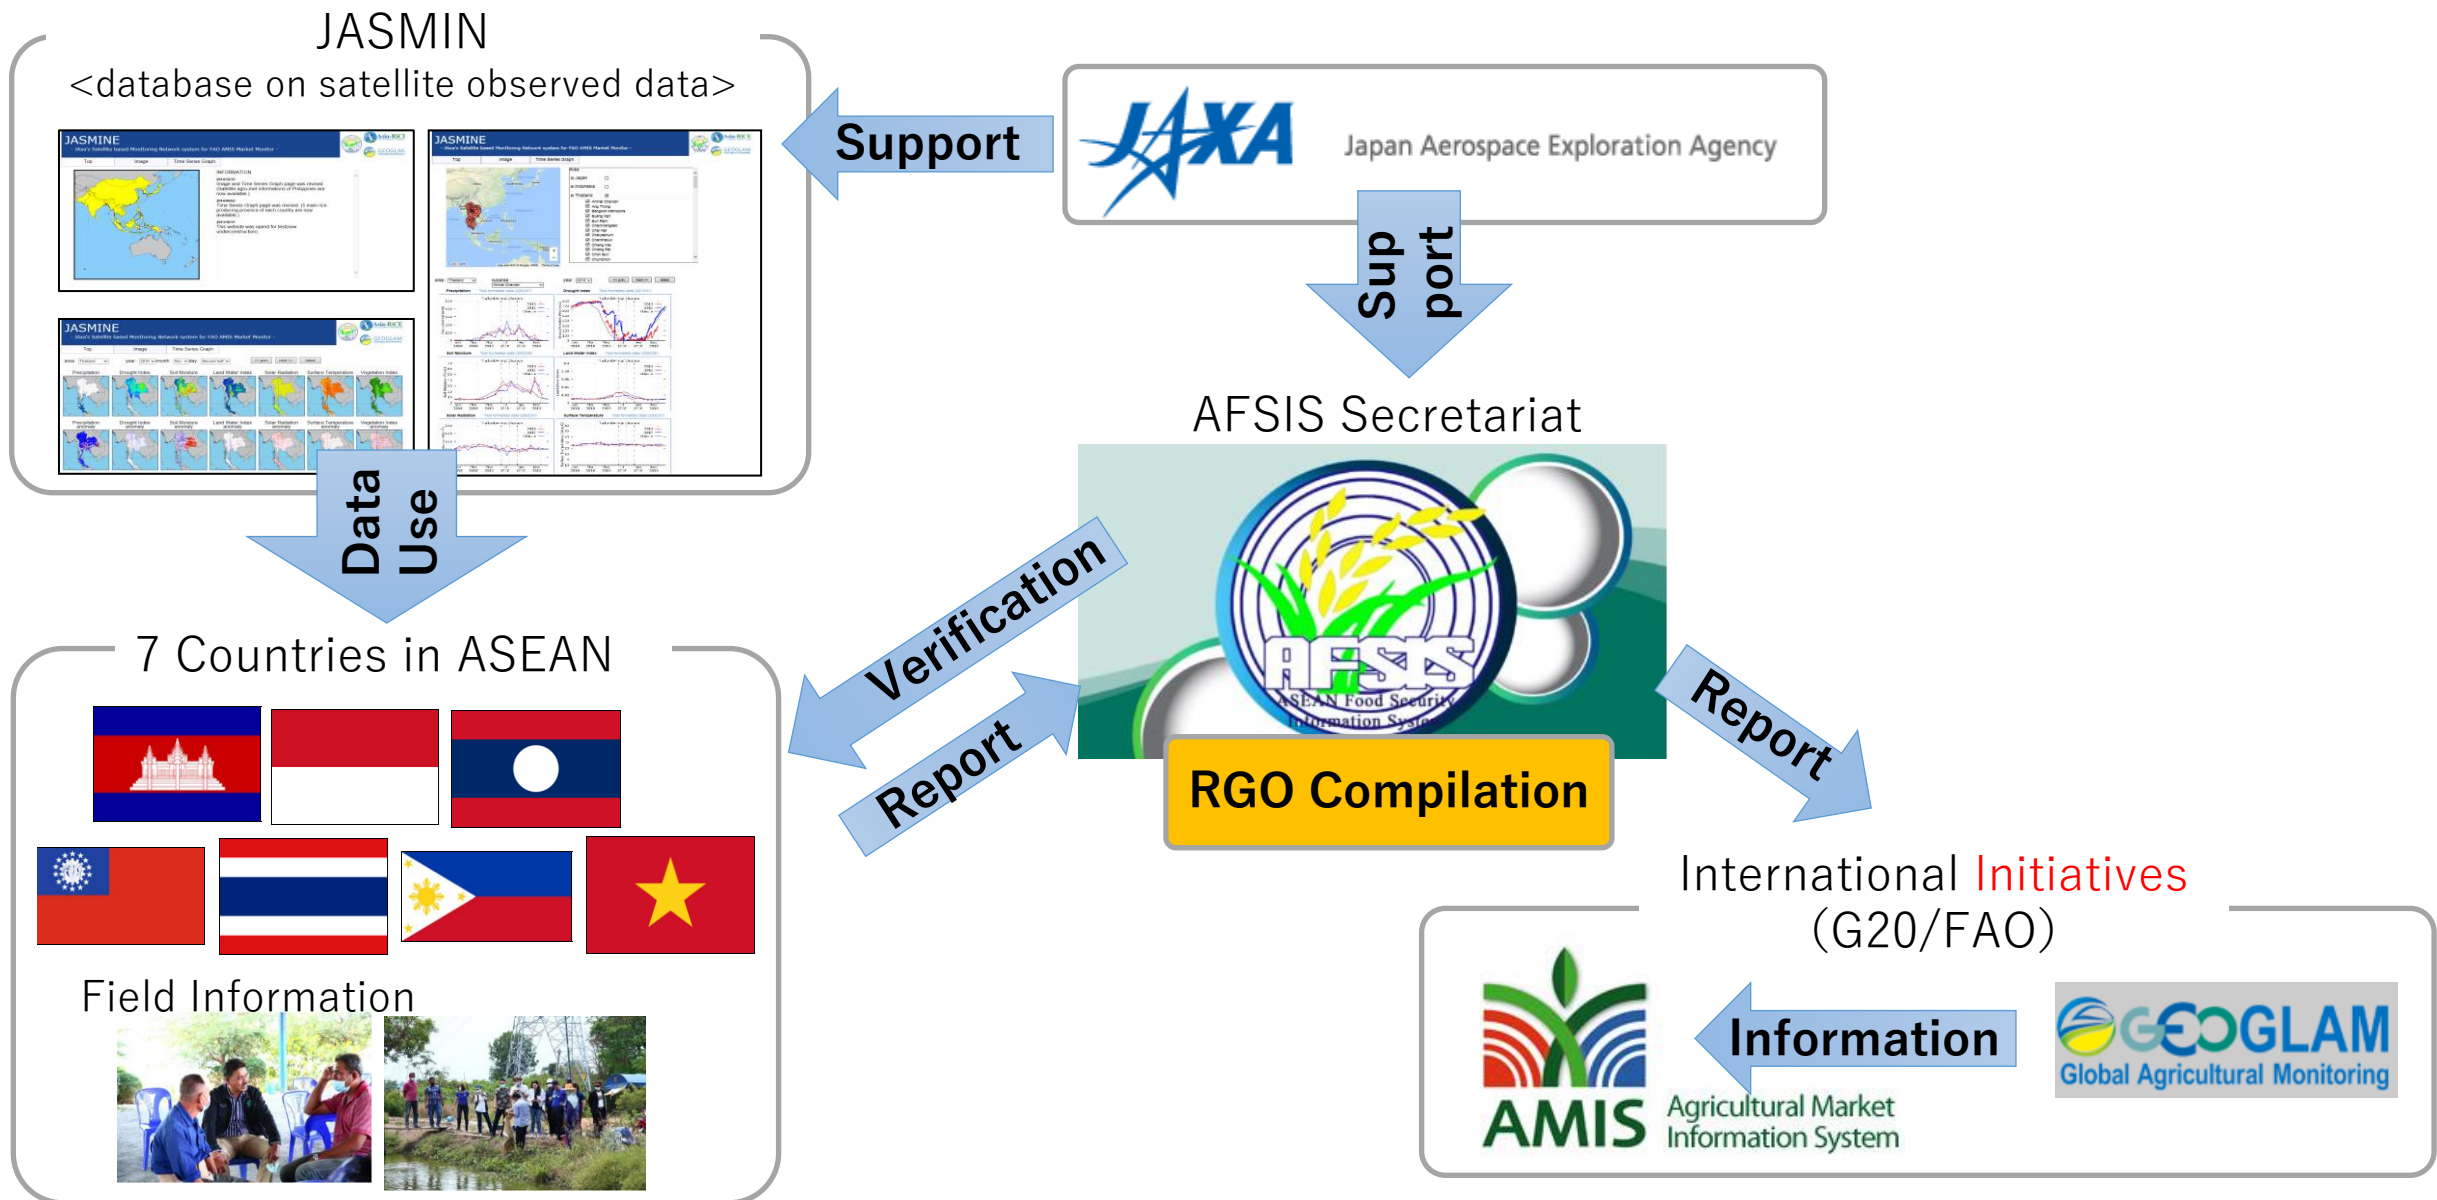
JASMIN
<database on satellite observed data>

JASMINE

JASMINE

JASMINE

Support

JAXA Japan Aerospace Exploration Agency

Sup port

AFSIS Secretariat

AFSIS ASEAN Food Security Information System

RGO Compilation

Data Use

7 Countries in ASEAN

Verification

Report

Report

Field Information

International Initiatives (G20/FAO)

AMIS Agricultural Market Information System

Information

GEOGLAM Global Agricultural Monitoring